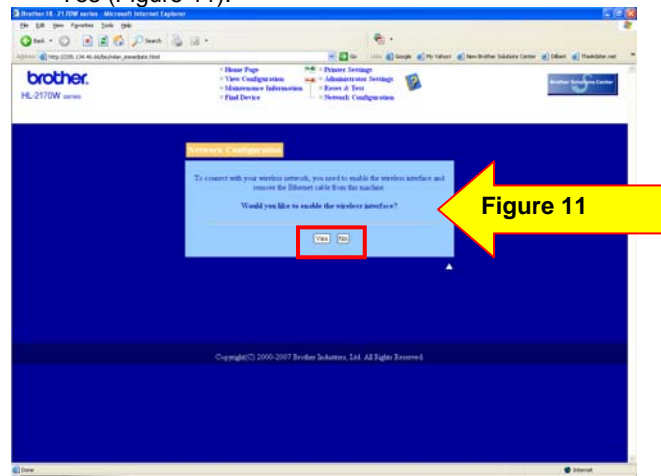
Yes (Figure 11).

Brother HL-2170W series - Microsoft Internet Explorer

File Edit View Favorites Tools Help

Back Search

Address http://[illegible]

Go Links Google My Yahoo! New Brother Solutions Center Dilbert TheAdder.net

brother.
HL-2170W series

Home Page
View Configuration
Maintenance Information
Find Device

Printer Settings
Administrator Settings
Reset & Test
Network Configuration

Brother Solutions Center

Network Configuration

To connect with your wireless network, you need to enable the wireless interface and remove the Ethernet cable from the machine.

Would you like to enable the wireless interface?

Yes No

Figure 11

Copyright(C) 2000-2007 Brother Industries, Ltd. All Rights Reserved.

Done

Internet